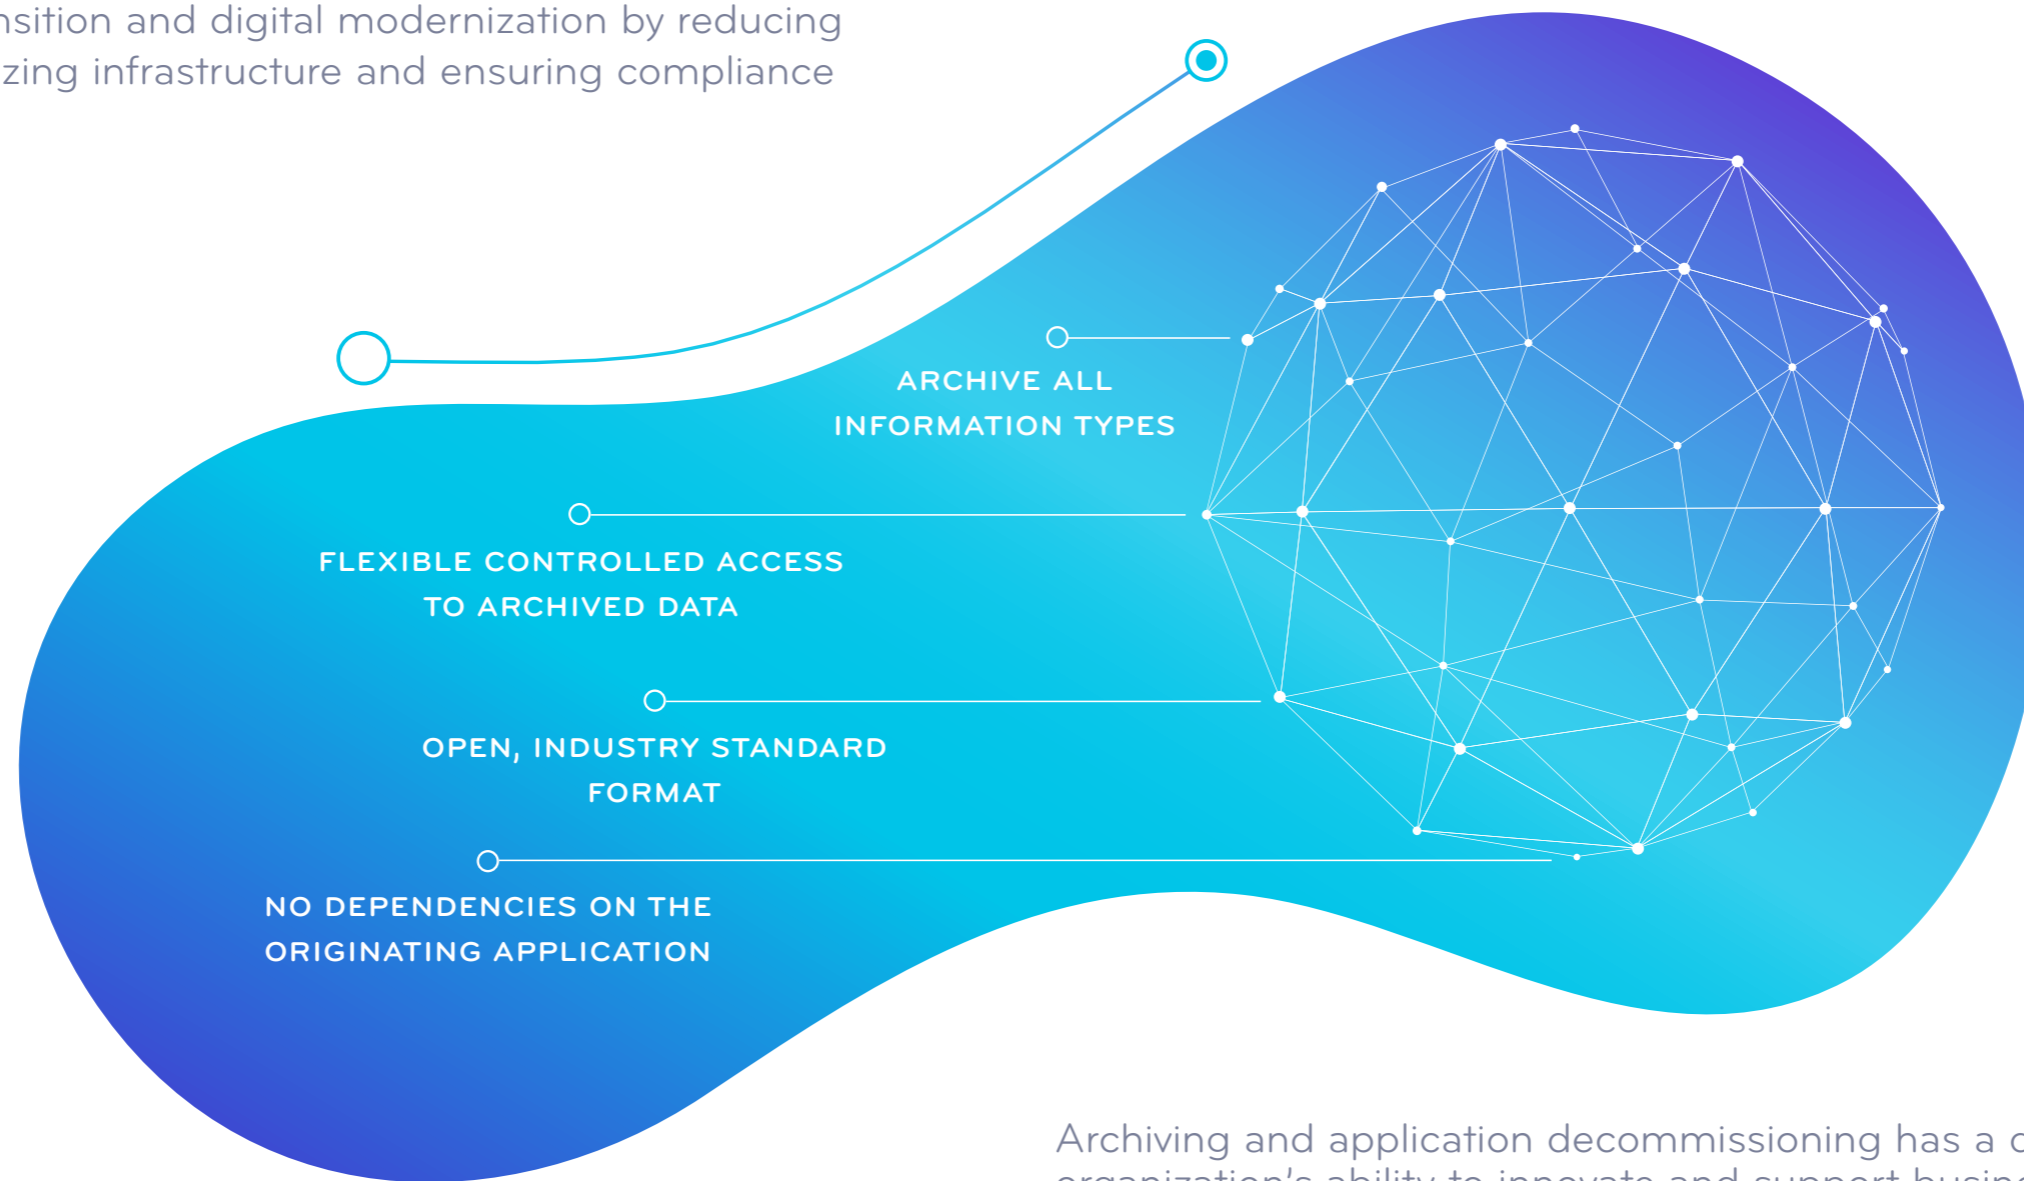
nsition and digital modernization by reducing zing infrastructure and ensuring compliance

ARCHIVE ALL INFORMATION TYPES

FLEXIBLE CONTROLLED ACCESS TO ARCHIVED DATA

OPEN, INDUSTRY STANDARD FORMAT

NO DEPENDENCIES ON THE ORIGINATING APPLICATION

Archiving and application decommissioning has a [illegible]
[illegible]